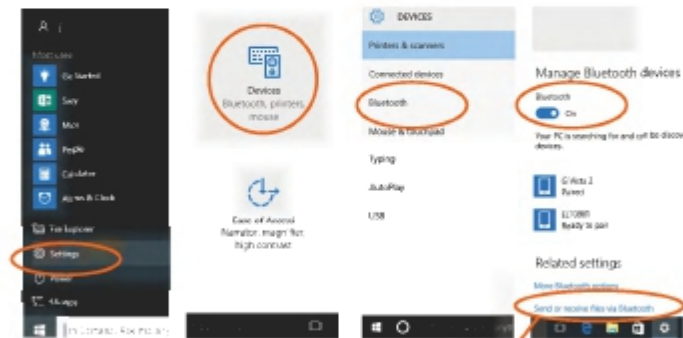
Most used

Get Started

Sway

Maps

People

Calculator

Alarms & Clock

File Explorer

Settings

Power

All apps

Devices
Bluetooth, printers, mouse

Ease of Access
Narrator, magnifier, high contrast

DEVICES

Printers & scanners

Connected devices

Bluetooth

Mouse & touchpad

Typing

AutoPlay

USB

Manage Bluetooth devices

Bluetooth
On

Your PC is searching for and can be discovered by Bluetooth devices.

G'Vista 2
Paired

ELT0881
Ready to pair

Related settings

More Bluetooth options

Send or receive files via Bluetooth